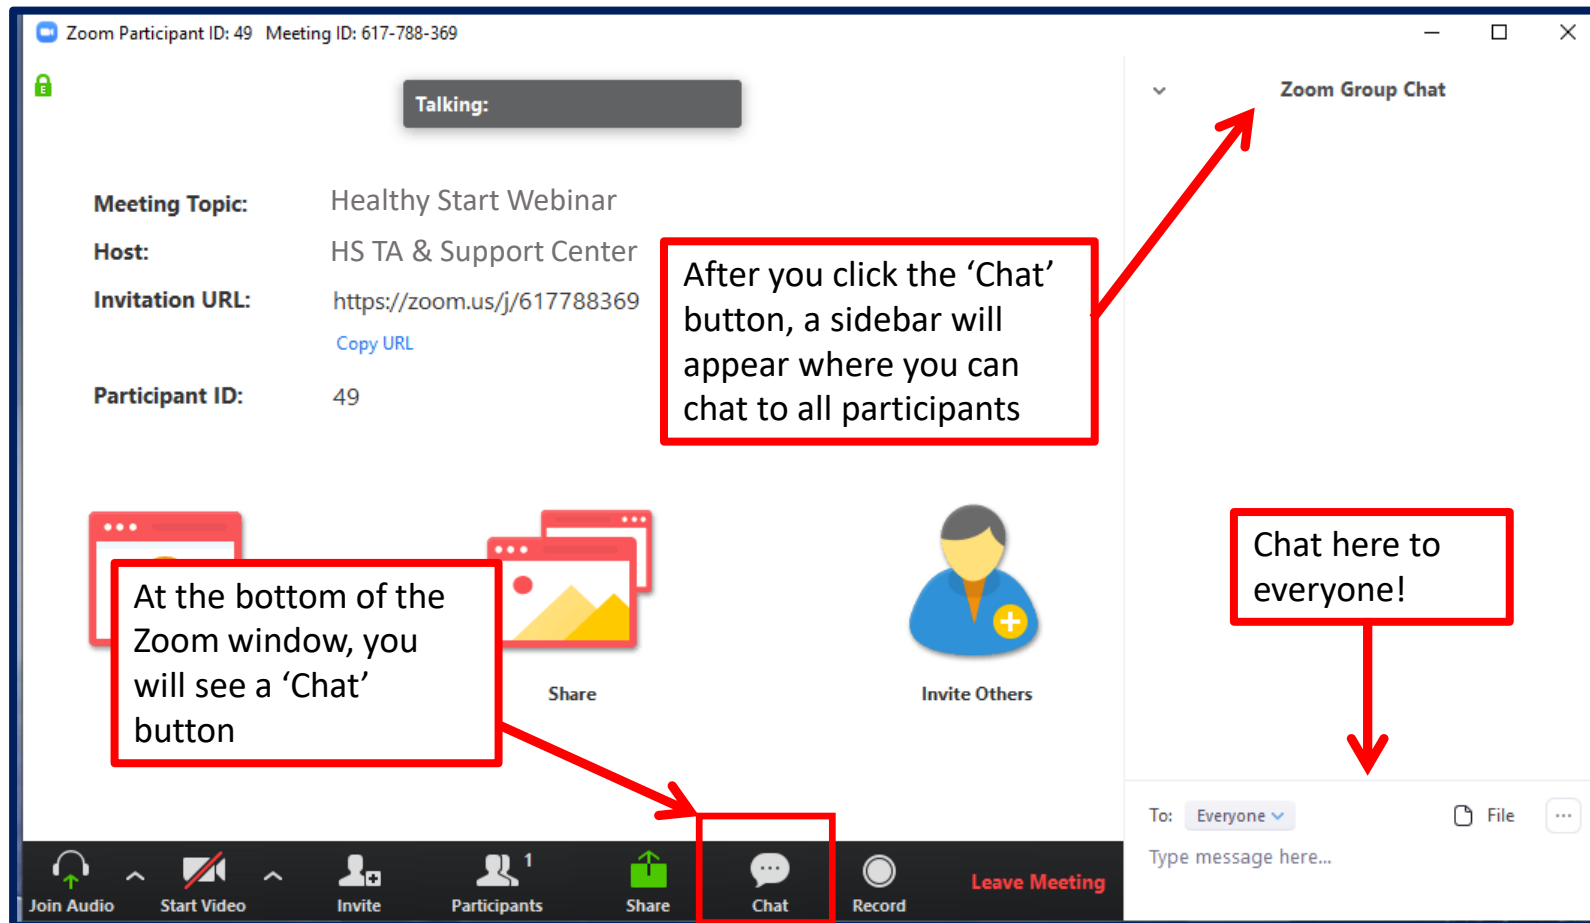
Zoom Participant ID: 49 Meeting ID: 617-788-369

Talking:

Meeting Topic: Healthy Start Webinar

Host: HS TA & Support Center

Invitation URL: https://zoom.us/j/617788369

Copy URL

Participant ID: 49

After you click the ‘Chat’ button, a sidebar will appear where you can chat to all participants

Zoom Group Chat

At the bottom of the Zoom window, you will see a ‘Chat’ button

Share

Invite Others

Chat here to everyone!

To: Everyone

File

Type message here...

Join Audio

Start Video

Invite

Participants 1

Share

Chat

Record

Leave Meeting